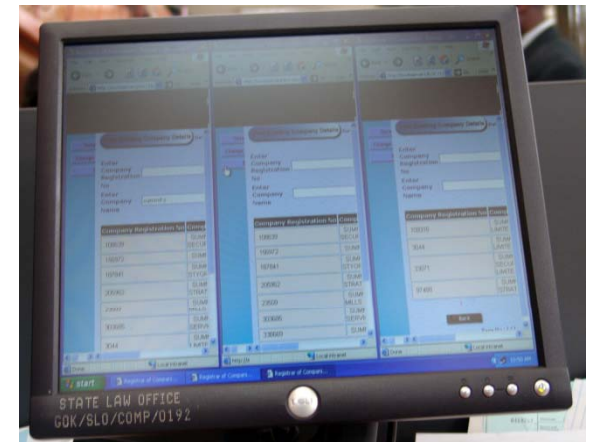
Company Details

Enter Company Registration No

Enter Company Name

| Company Registration No | Comp |
|---|---|
| 10820 | SUM SECUR |
| 16872 | SUM |
| 10781 | SUM STOCK |
| 20062 | SUM STRAT |
| 2464 | SUM MILLS |
| 30686 | SUM SERVI |
| 3044 | SUM |

Enter Company Registration No

Enter Company Name

| Company Registration No | Comp |
|---|---|
| 10820 | SUM SECUR |
| 16872 | SUM |
| 10781 | SUM STOCK |
| 20062 | SUM STRAT |
| 23608 | SUM MILLS |
| 30686 | SUM SERVI |
| 13069 | SUM |

Enter Company Registration No

Enter Company Name

| Company Registration No | Comp |
|---|---|
| 10820 | SUM LIMITE |
| 3044 | SUM |
| 13071 | SUM LIMITE |
| 97465 | SUM LIMITE |

Back

Done
Local intranet

start
Registrar of Compani...
Registrar of Compan...
Registrar of Compan...

STATE LAW OFFICE
GOK/SLO/COMP/0192